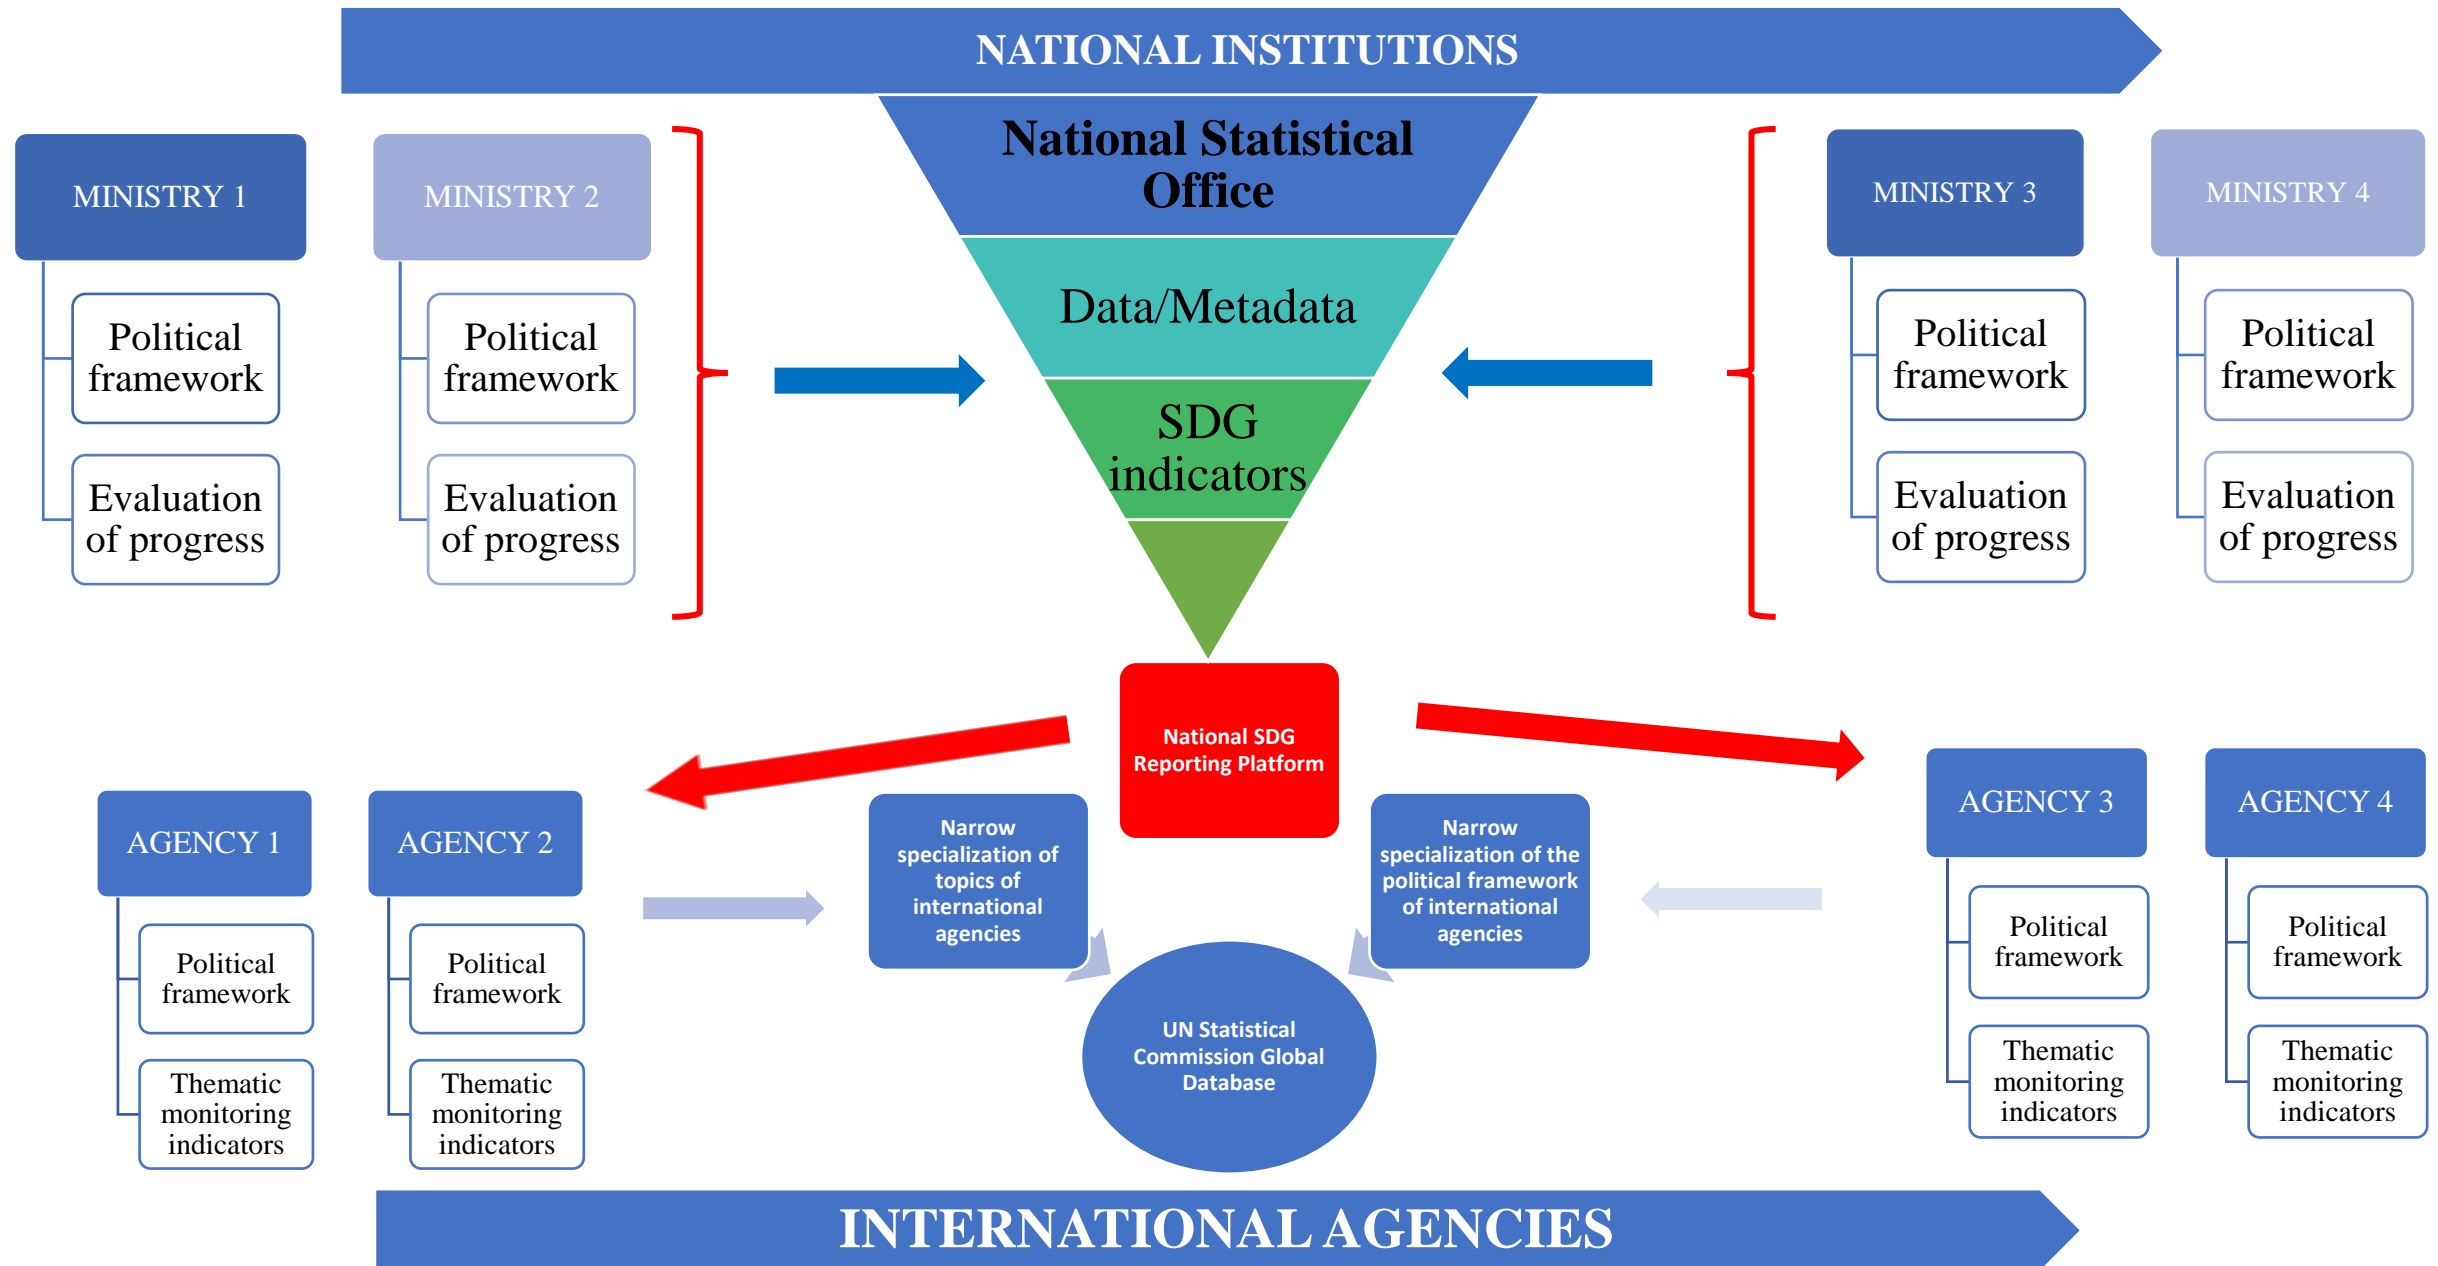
NATIONAL INSTITUTIONS

MINISTRY 1

Political framework

Evaluation of progress

MINISTRY 2

Political framework

Evaluation of progress

National Statistical Office

Data/Metadata

SDG indicators

MINISTRY 3

Political framework

Evaluation of progress

MINISTRY 4

Political framework

Evaluation of progress

National SDG Reporting Platform

AGENCY 1

Political framework

Thematic monitoring indicators

AGENCY 2

Political framework

Thematic monitoring indicators

Narrow specialization of topics of international agencies

Narrow specialization of the political framework of international agencies

UN Statistical Commission Global Database

AGENCY 3

Political framework

Thematic monitoring indicators

AGENCY 4

Political framework

Thematic monitoring indicators

INTERNATIONAL AGENCIES